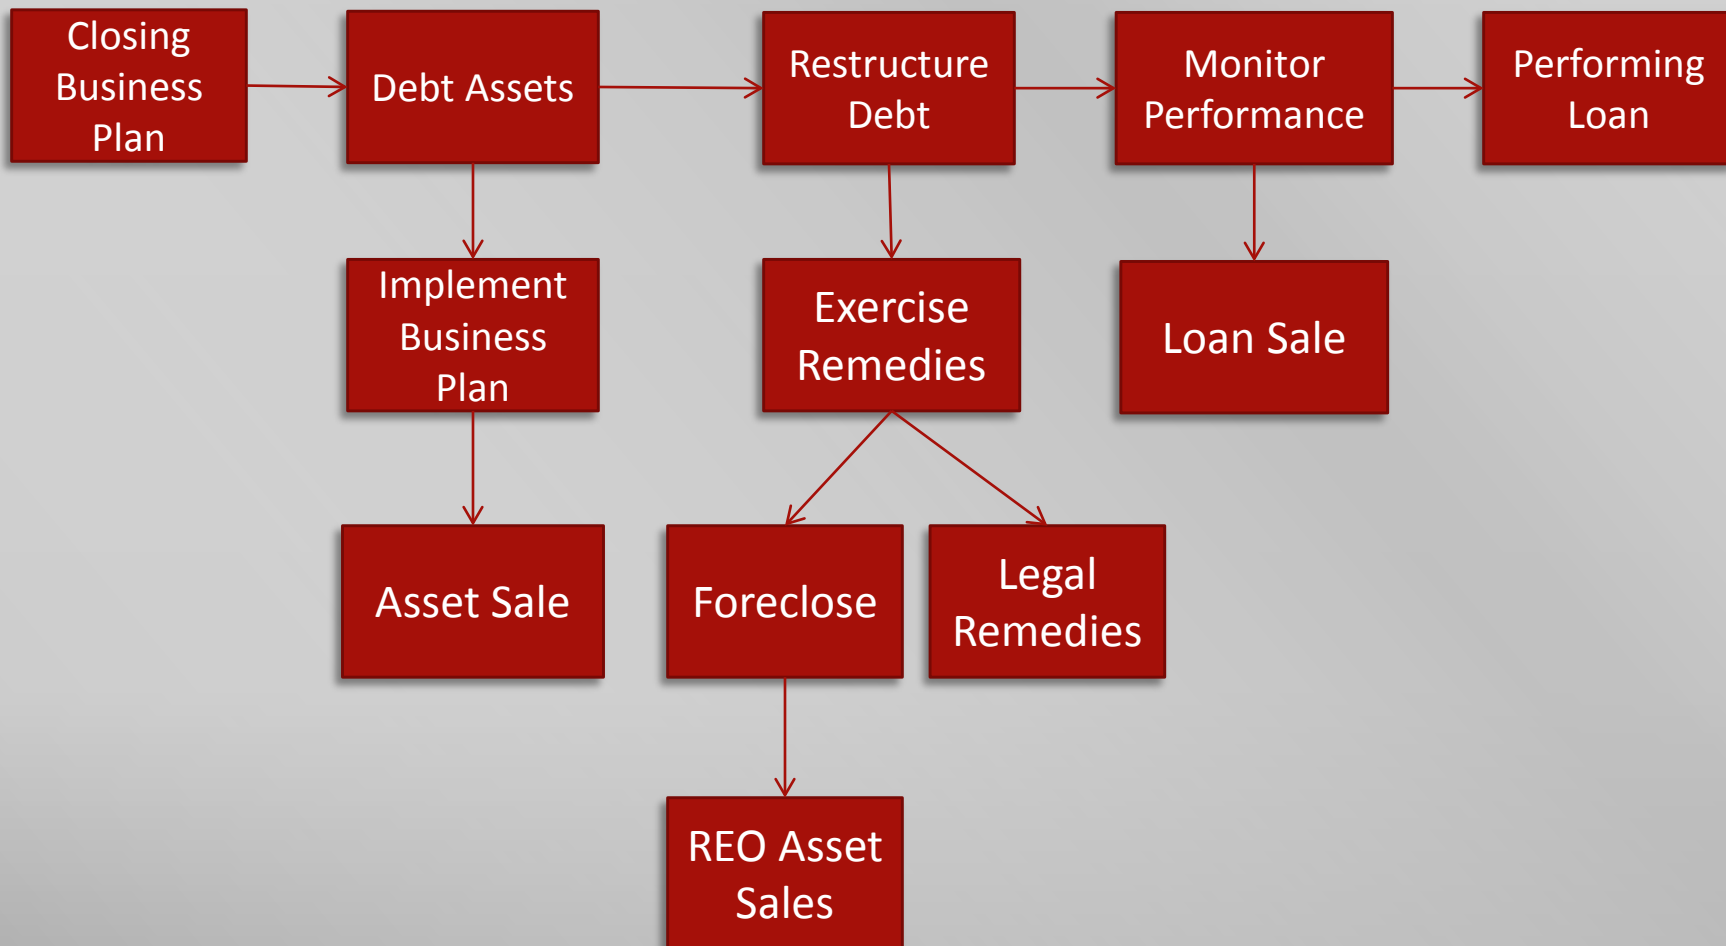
Closing Business Plan

Debt Assets

Restructure Debt

Monitor Performance

Performing Loan

Implement Business Plan

Exercise Remedies

Loan Sale

Asset Sale

Foreclose

Legal Remedies

REO Asset Sales